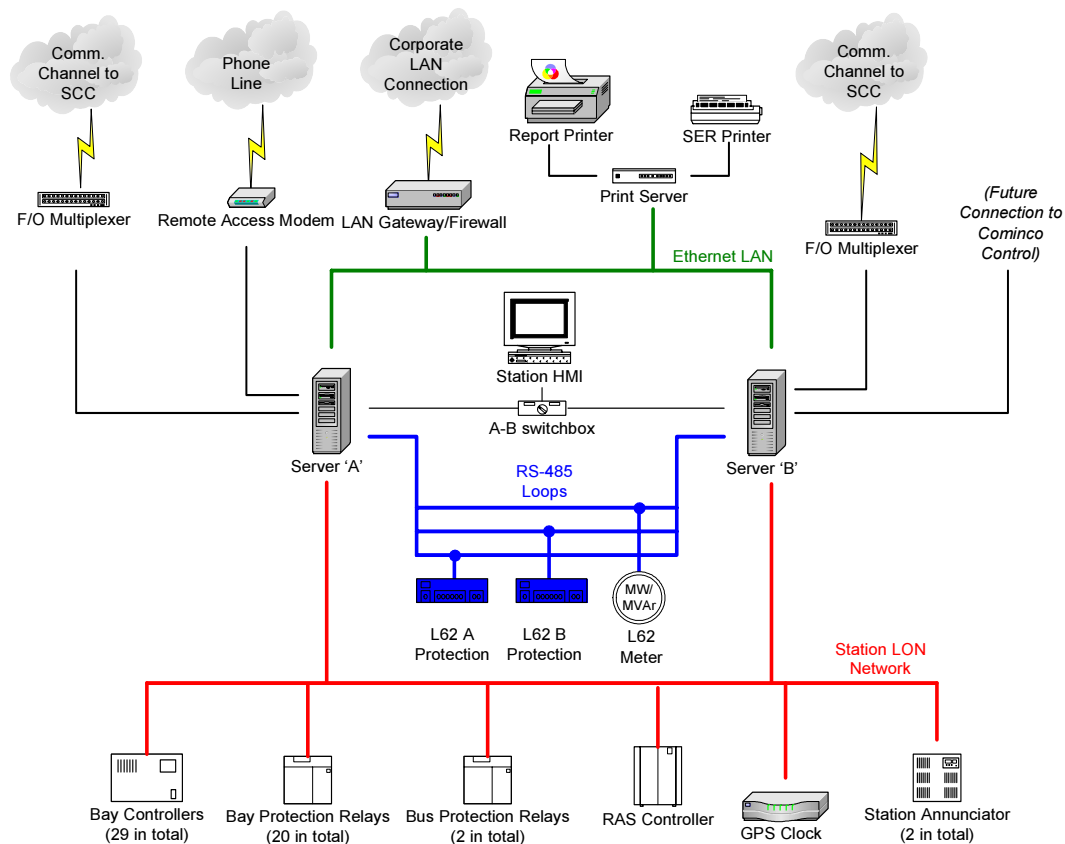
Comm. Channel to SCC

Phone Line

Corporate LAN Connection

Report Printer

SER Printer

Comm. Channel to SCC

Print Server

F/O Multiplexer

Remote Access Modem

LAN Gateway/Firewall

F/O Multiplexer

(Future Connection to Cominco Control)

Ethernet LAN

Station HMI

A-B switchbox

Server 'A'

Server 'B'

RS-485 Loops

MW/ MVAr

L62 A Protection

L62 B Protection

L62 Meter

Station LON Network

Bay Controllers (29 in total)

Bay Protection Relays (20 in total)

Bus Protection Relays (2 in total)

RAS Controller

GPS Clock

Station Annunciator (2 in total)